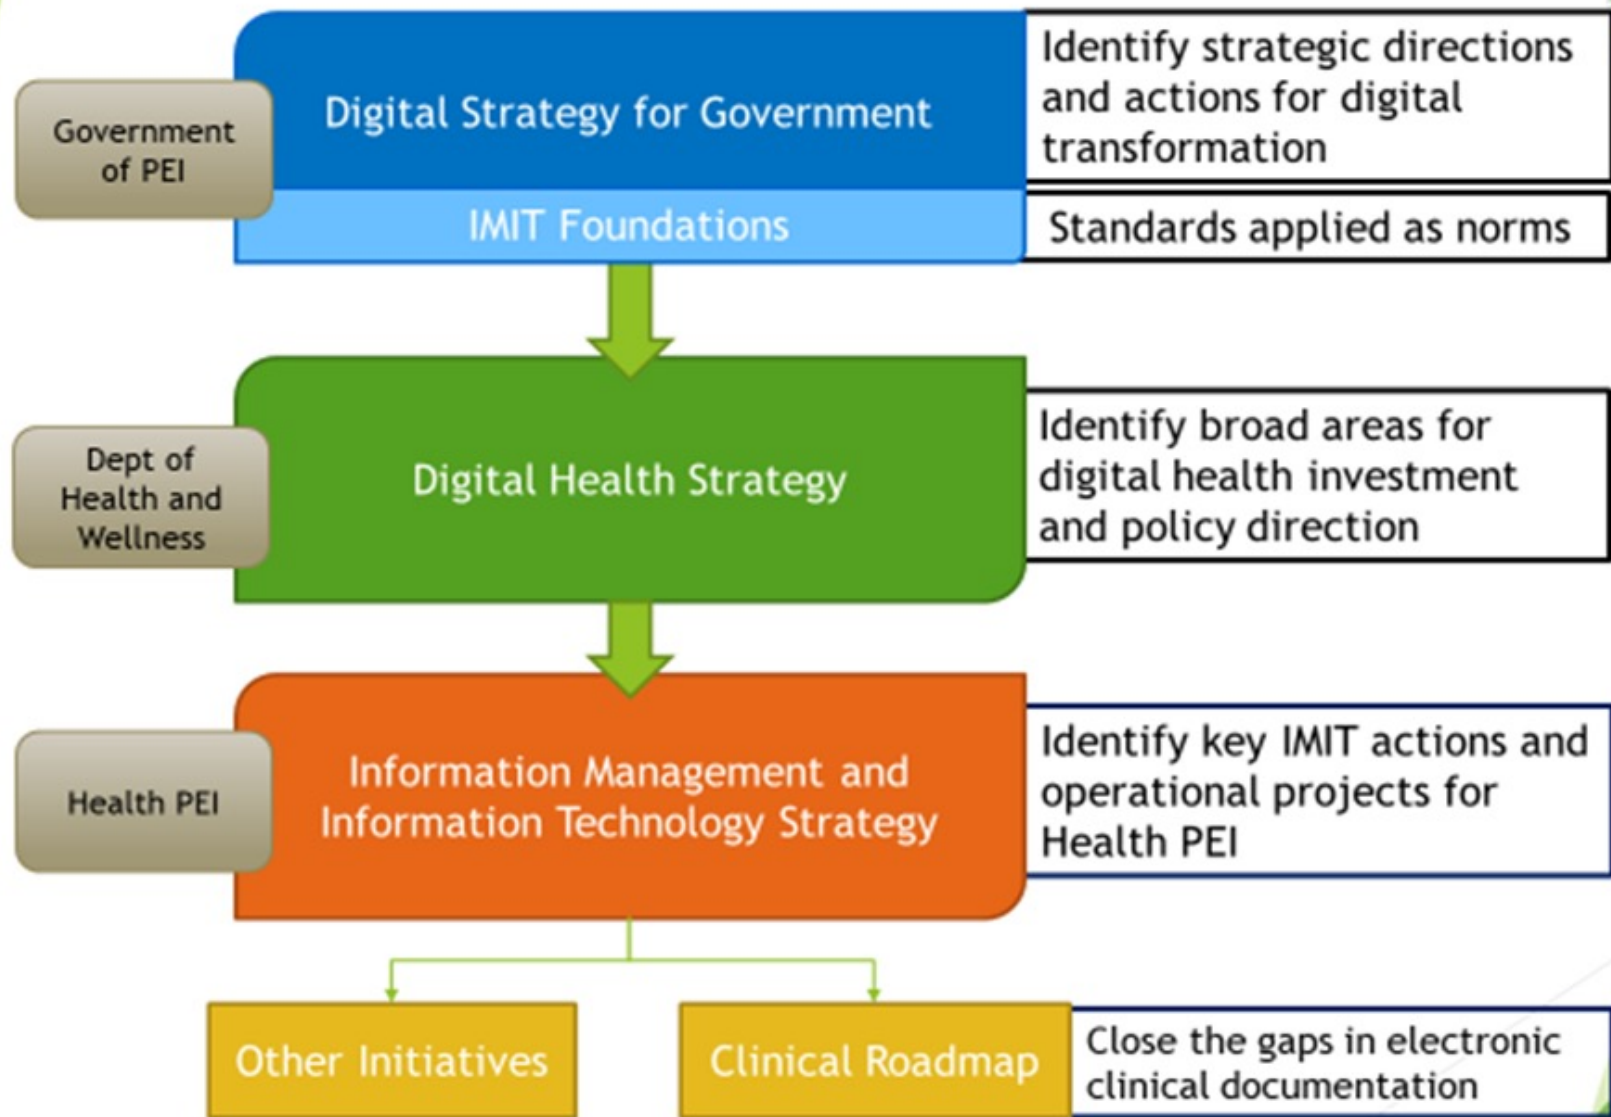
Government of PEI

Digital Strategy for Government

Identify strategic directions and actions for digital transformation

IMIT Foundations

Standards applied as norms

Dept of Health and Wellness

Digital Health Strategy

Identify broad areas for digital health investment and policy direction

Health PEI

Information Management and Information Technology Strategy

Identify key IMIT actions and operational projects for Health PEI

Other Initiatives

Clinical Roadmap

Close the gaps in electronic clinical documentation